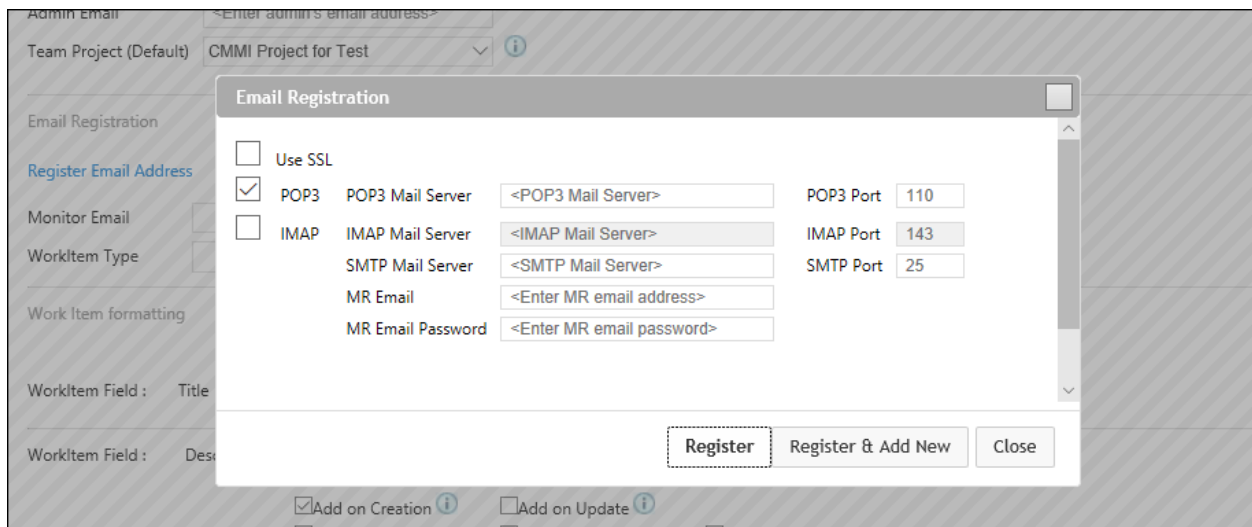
Admin Email <Enter admin's email address>

Team Project (Default) CMMI Project for Test

Email Registration

Register Email Address

Monitor Email

WorkItem Type

Work Item formatting

WorkItem Field : Title

WorkItem Field : Desc

Email Registration

Use SSL

POP3 POP3 Mail Server <POP3 Mail Server> POP3 Port 110

IMAP IMAP Mail Server <IMAP Mail Server> IMAP Port 143

SMTP Mail Server <SMTP Mail Server> SMTP Port 25

MR Email <Enter MR email address>

MR Email Password <Enter MR email password>

Register Register & Add New Close

Add on Creation Add on Update